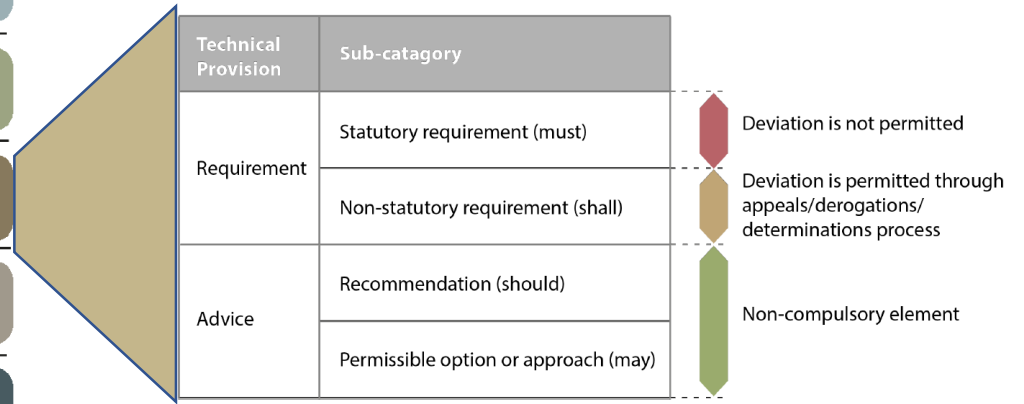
| Technical Provision | Sub-catagory |
|---|---|
| Requirement | Statutory requirement (must) |
| | Non-statutory requirement (shall) |
| Advice | Recommendation (should) |
| | Permissible option or approach (may) |

Deviation is not permitted

Deviation is permitted through appeals/derogations/ determinations process

Non-compulsory element